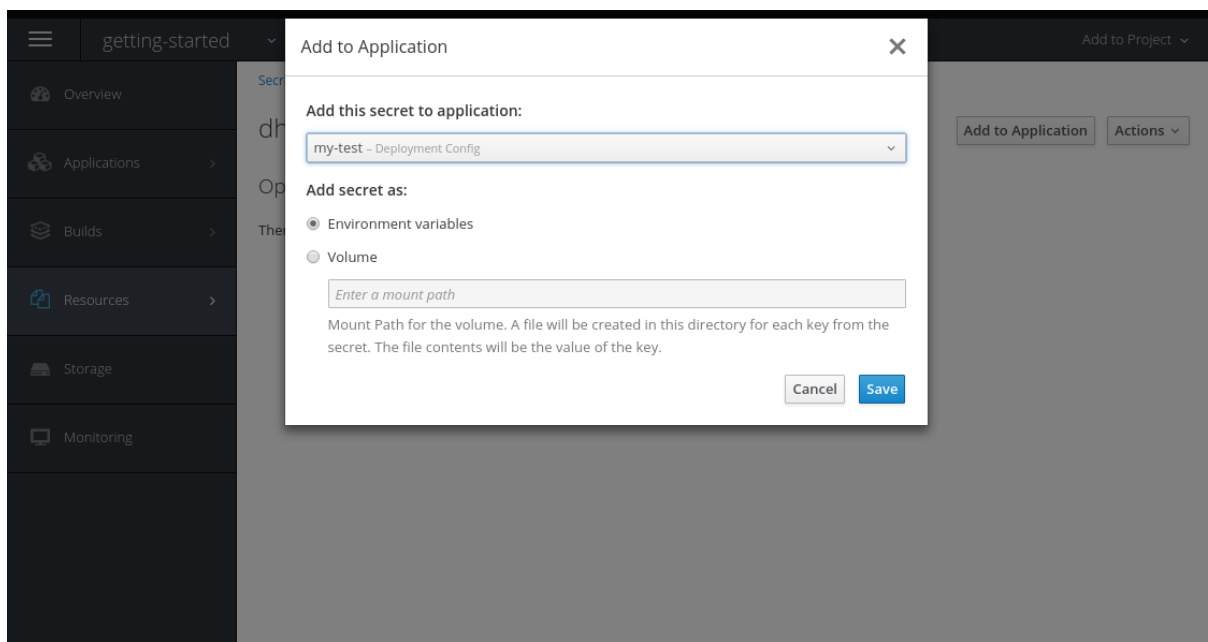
getting-started
Add to Project

Overview
Applications
Builds
Resources
Storage
Monitoring

Secr
dh
Op
Ther

Add to Application
Actions

Add to Application

Add this secret to application:

my-test – Deployment Config

Add secret as:

Environment variables

Volume

Enter a mount path

Mount Path for the volume. A file will be created in this directory for each key from the secret. The file contents will be the value of the key.

Cancel
Save